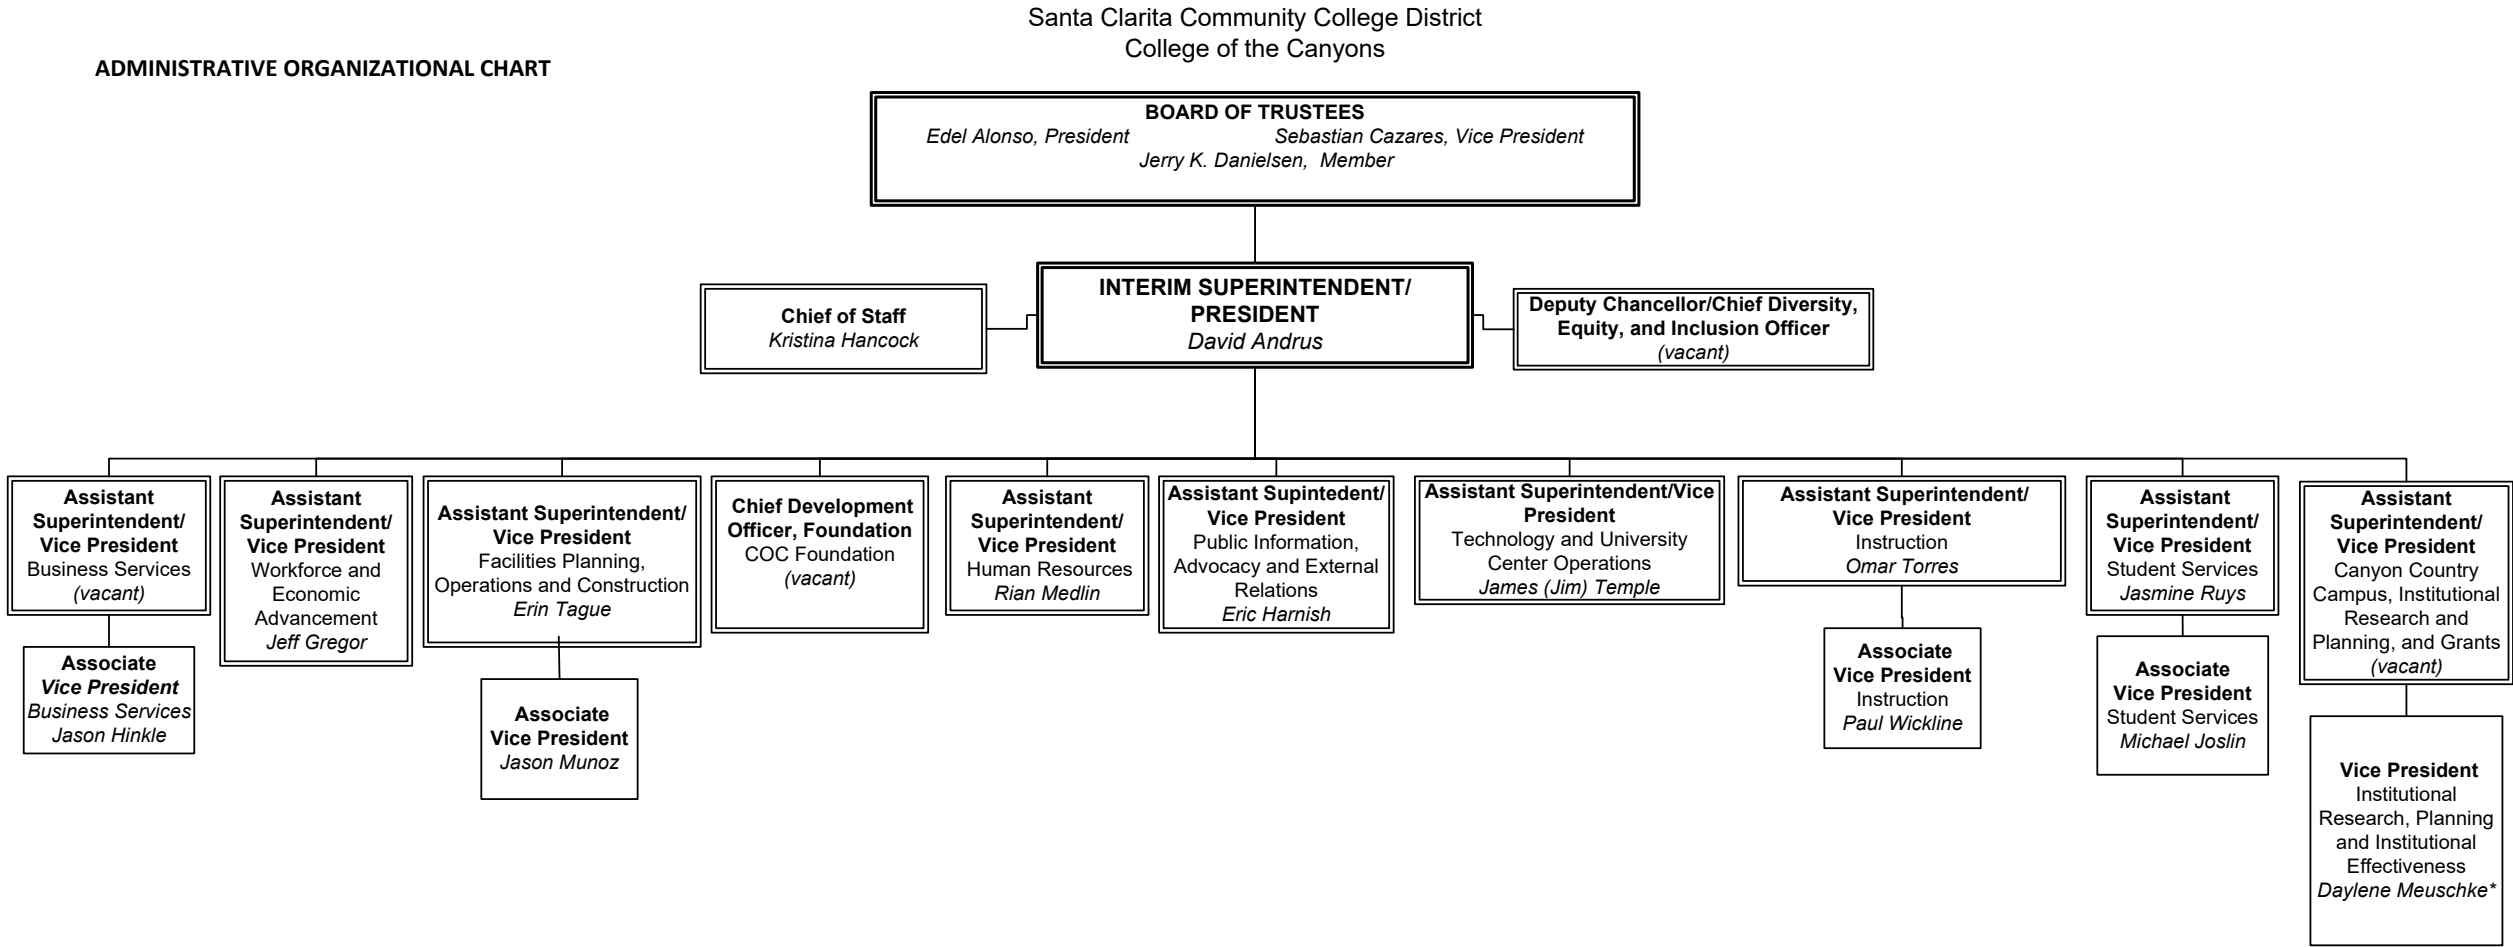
Santa Clarita Community College District
College of the Canyons

ADMINISTRATIVE ORGANIZATIONAL CHART

BOARD OF TRUSTEES
Edel Alonso, President Sebastian Cazares, Vice President
Jerry K. Danielsen, Member

Chief of Staff
Kristina Hancock

INTERIM SUPERINTENDENT/ PRESIDENT
David Andrus

Deputy Chancellor/Chief Diversity, Equity, and Inclusion Officer
(vacant)

Assistant Superintendent/ Vice President
Business Services
(vacant)

Associate Vice President
Business Services
Jason Hinkle

Assistant Superintendent/ Vice President
Workforce and Economic Advancement
Jeff Gregor

Assistant Superintendent/ Vice President
Facilities Planning, Operations and Construction
Erin Tague

Associate Vice President
Jason Munoz

Chief Development Officer, Foundation
COC Foundation
(vacant)

Assistant Superintendent/ Vice President
Human Resources
Rian Medlin

Assistant Supintedent/ Vice President
Public Information, Advocacy and External Relations
Eric Harnish

Assistant Superintendent/Vice President
Technology and University Center Operations
James (Jim) Temple

Assistant Superintendent/ Vice President
Instruction
Omar Torres

Associate Vice President
Instruction
Paul Wickline

Assistant Superintendent/ Vice President
Student Services
Jasmine Ruys

Associate Vice President
Student Services
Michael Joslin

Assistant Superintendent/ Vice President
Canyon Country Campus, Institutional Research and Planning, and Grants
(vacant)

Vice President
Institutional Research, Planning and Institutional Effectiveness
Daylene Meuschke*